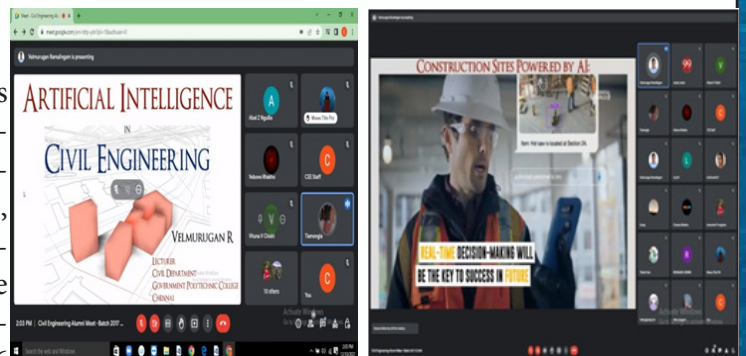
Velmurugan Ramalingam is presenting

ARTIFICIAL INTELLIGENCE
IN
CIVIL ENGINEERING

VELMURUGAN R
LECTURER
CIVIL DEPARTMENT
GOVERNMENT POLYTECHNIC COLLEGE
CHENNAI

A
Abel C Rigallo
Bhanu Thio Thi
Yubone Rhakthe
C
CSE Staff
Vhone V Chem
Tamangla
10 others
C
You

2:03 PM | Civil Engineering Alumni Meet - Batch 2017

Activate Windows

CONSTRUCTION SITES POWERED BY AI:

Item: Hot saw is located at Section 2A.

REAL-TIME DECISION-MAKING WILL BE THE KEY TO SUCCESS IN FUTURE

Activate Windows